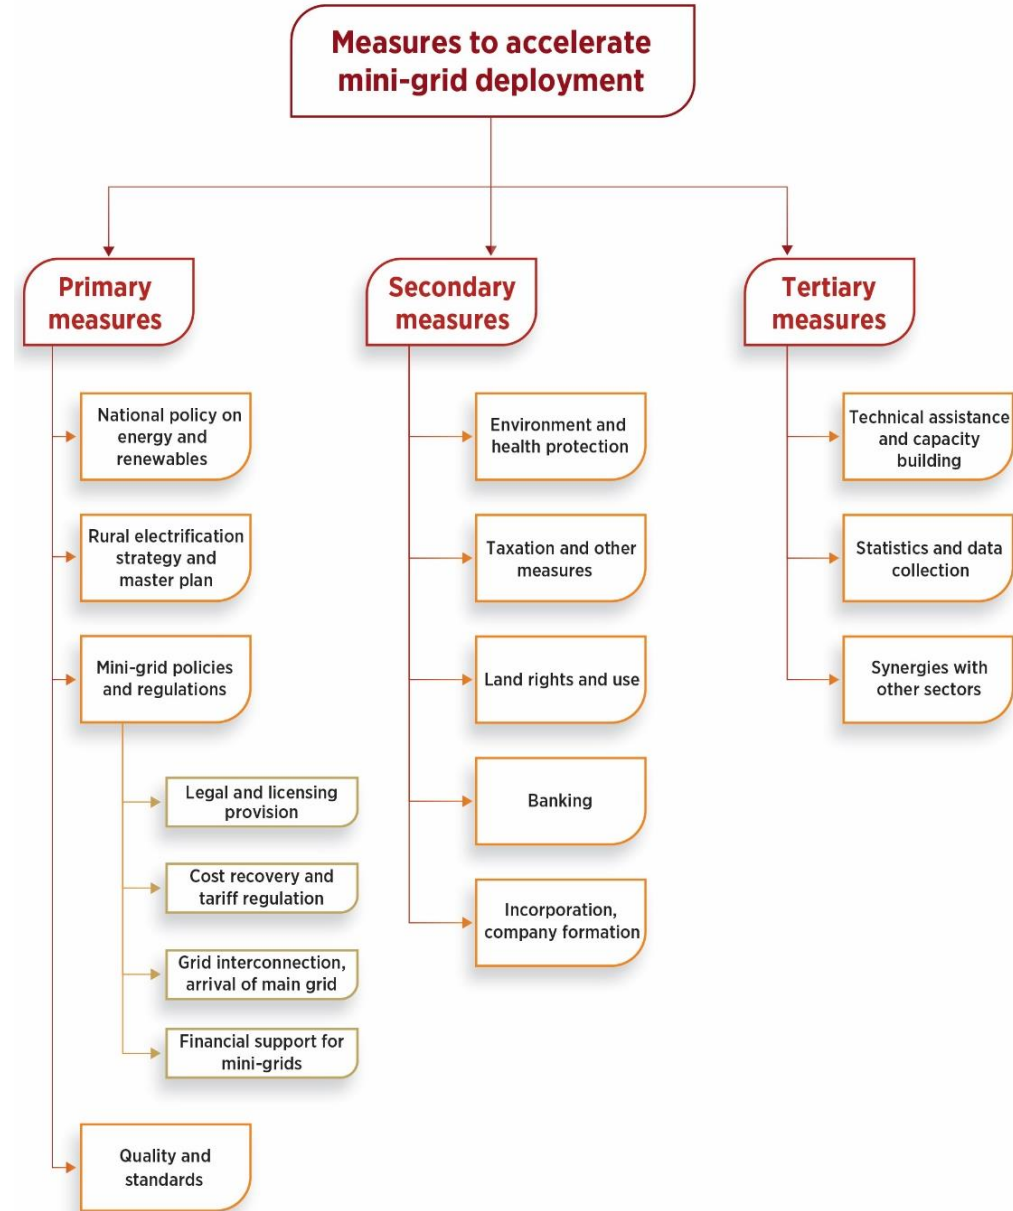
Measures to accelerate mini-grid deployment

Primary measures

National policy on energy and renewables

Rural electrification strategy and master plan

Mini-grid policies and regulations

Legal and licensing provision

Cost recovery and tariff regulation

Grid interconnection, arrival of main grid

Financial support for mini-grids

Quality and standards

Secondary measures

Environment and health protection

Taxation and other measures

Land rights and use

Banking

Incorporation, company formation

Tertiary measures

Technical assistance and capacity building

Statistics and data collection

Synergies with other sectors